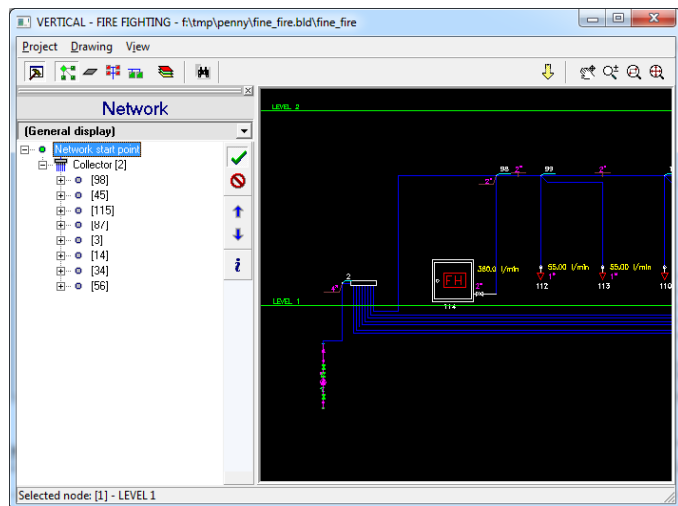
VERTICAL - FIRE FIGHTING - f:\tmp\penny\fine_fire.bld\fine_fire

Project Drawing View

Network

(General display)

Network start point
Collector [2]
[98]
[45]
[115]
[87]
[3]
[14]
[34]
[56]

LEVEL 2
LEVEL 1

98
99
2"
2"
2"
2
4"
FH
380.0 l/min
2"
114
55.00 l/min
1"
112
55.00 l/min
1"
113
55.00 l/min
110

Selected node: [1] - LEVEL 1